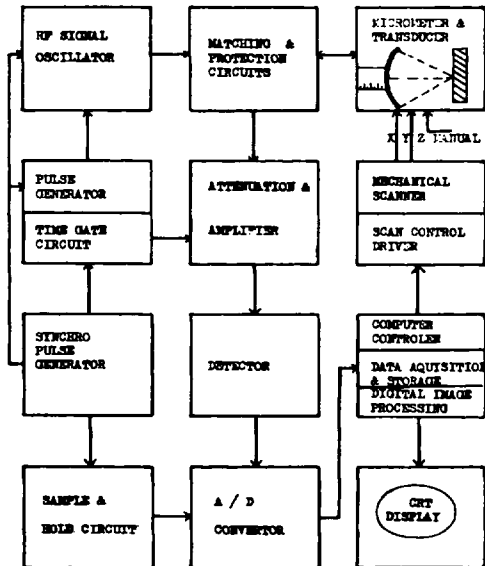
RF SIGNAL OSCILLATOR

MATCHING & PROTECTION CIRCUITS

MICROMETER & TRANSDUCER

X Y Z MANUAL

PULSE GENERATOR

TIME GATE CIRCUIT

ATTENUATION & AMPLIFIER

MECHANICAL SCANNER

SCAN CONTROL DRIVER

SYNCHRO PULSE GENERATOR

DETECTOR

COMPUTER CONTROLER

DATA AQUISITION & STORAGE

DIGITAL IMAGE PROCESSING

SAMPLE & HOLD CIRCUIT

A / D CONVERTOR

CRT DISPLAY